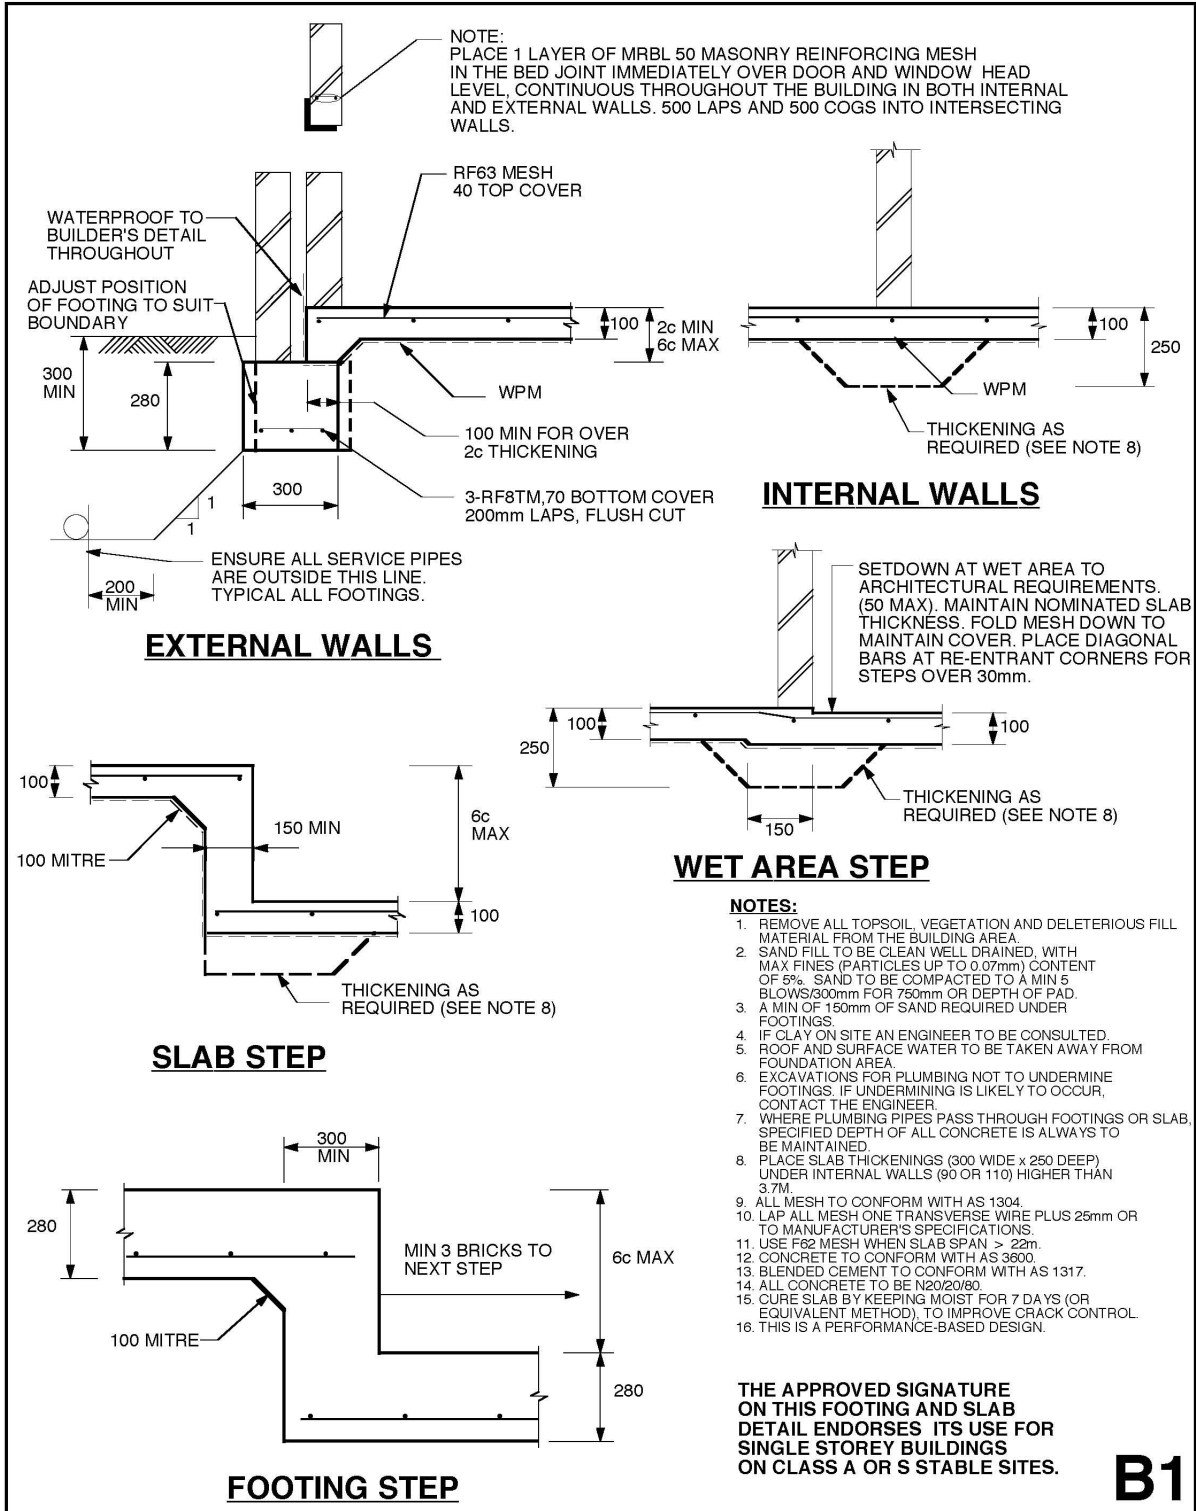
NOTE:
PLACE 1 LAYER OF MRBL 50 MASONRY REINFORCING MESH IN THE BED JOINT IMMEDIATELY OVER DOOR AND WINDOW HEAD LEVEL, CONTINUOUS THROUGHOUT THE BUILDING IN BOTH INTERNAL AND EXTERNAL WALLS. 500 LAPS AND 500 COGS INTO INTERSECTING WALLS.

RF63 MESH
40 TOP COVER

WATERPROOF TO BUILDER'S DETAIL THROUGHOUT

ADJUST POSITION OF FOOTING TO SUIT BOUNDARY

300 MIN

280

100

2c MIN
6c MAX

WPM

100 MIN FOR OVER 2c THICKENING

300

3-RF8TM,70 BOTTOM COVER
200mm LAPS, FLUSH CUT

1

1

ENSURE ALL SERVICE PIPES ARE OUTSIDE THIS LINE. TYPICAL ALL FOOTINGS.

200 MIN

EXTERNAL WALLS

100

250

WPM

THICKENING AS REQUIRED (SEE NOTE 8)

INTERNAL WALLS

SETDOWN AT WET AREA TO ARCHITECTURAL REQUIREMENTS. (50 MAX). MAINTAIN NOMINATED SLAB THICKNESS. FOLD MESH DOWN TO MAINTAIN COVER. PLACE DIAGONAL BARS AT RE-ENTRANT CORNERS FOR STEPS OVER 30mm.

100

250

100

THICKENING AS REQUIRED (SEE NOTE 8)

150

WET AREA STEP

100

150 MIN

6c MAX

100 MITRE

100

THICKENING AS REQUIRED (SEE NOTE 8)

SLAB STEP

NOTES:
1. REMOVE ALL TOPSOIL, VEGETATION AND DELETERIOUS FILL MATERIAL FROM THE BUILDING AREA.
2. SAND FILL TO BE CLEAN WELL DRAINED, WITH MAX FINES (PARTICLES UP TO 0.07mm) CONTENT OF 5%. SAND TO BE COMPACTED TO A MIN 5 BLOWS/300mm FOR 750mm OR DEPTH OF PAD.
3. A MIN OF 150mm OF SAND REQUIRED UNDER FOOTINGS.
4. IF CLAY ON SITE AN ENGINEER TO BE CONSULTED.
5. ROOF AND SURFACE WATER TO BE TAKEN AWAY FROM FOUNDATION AREA.
6. EXCAVATIONS FOR PLUMBING NOT TO UNDERMINE FOOTINGS. IF UNDERMINING IS LIKELY TO OCCUR, CONTACT THE ENGINEER.
7. WHERE PLUMBING PIPES PASS THROUGH FOOTINGS OR SLAB, SPECIFIED DEPTH OF ALL CONCRETE IS ALWAYS TO BE MAINTAINED.
8. PLACE SLAB THICKENINGS (300 WIDE x 250 DEEP) UNDER INTERNAL WALLS (90 OR 110) HIGHER THAN 3.7M.
9. ALL MESH TO CONFORM WITH AS 1304.
10. LAP ALL MESH ONE TRANSVERSE WIRE PLUS 25mm OR TO MANUFACTURER'S SPECIFICATIONS.
11. USE F62 MESH WHEN SLAB SPAN > 22m.
12. CONCRETE TO CONFORM WITH AS 3600.
13. BLENDED CEMENT TO CONFORM WITH AS 1317.
14. ALL CONCRETE TO BE N20/20/80.
15. CURE SLAB BY KEEPING MOIST FOR 7 DAYS (OR EQUIVALENT METHOD), TO IMPROVE CRACK CONTROL.
16. THIS IS A PERFORMANCE-BASED DESIGN.

300 MIN

280

MIN 3 BRICKS TO NEXT STEP

6c MAX

100 MITRE

280

FOOTING STEP

THE APPROVED SIGNATURE ON THIS FOOTING AND SLAB DETAIL ENDORSES ITS USE FOR SINGLE STOREY BUILDINGS ON CLASS A OR S STABLE SITES.

B1